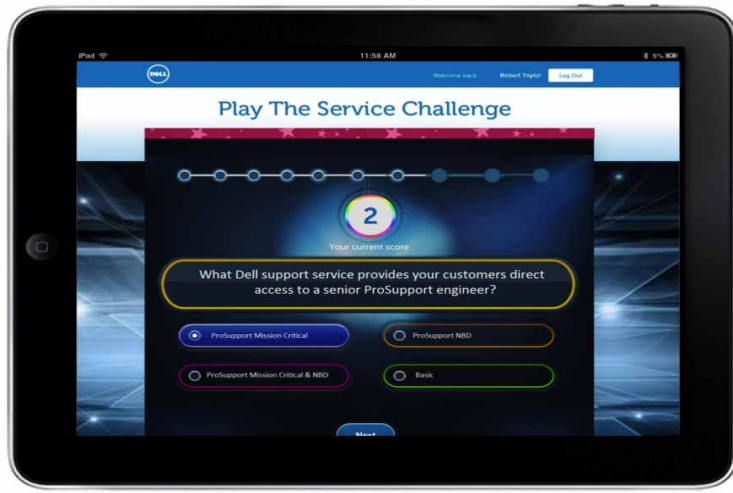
iPad

11:58 AM

5%

DELL

Welcome back Robert Taylor Log Out

Play The Service Challenge

2

Your current score

What Dell support service provides your customers direct access to a senior ProSupport engineer?

ProSupport Mission Critical

ProSupport NBD

ProSupport Mission Critical & NBD

Basic

Next